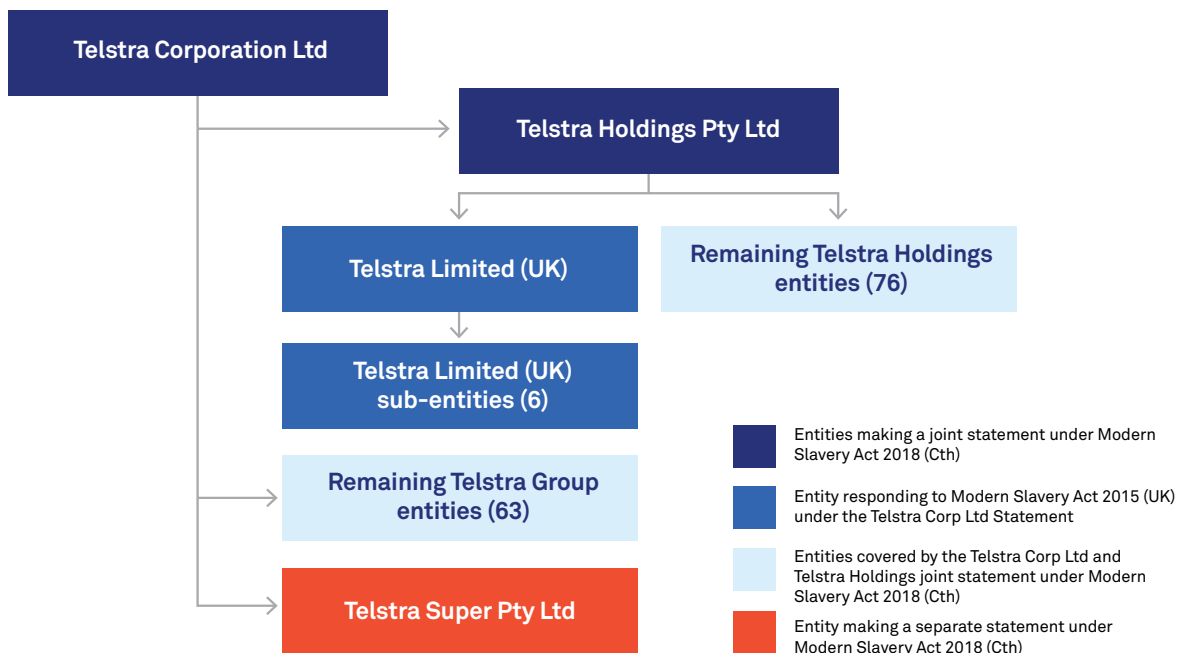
Telstra Corporation Ltd

Telstra Holdings Pty Ltd

Telstra Limited (UK)

Remaining Telstra Holdings entities (76)

Telstra Limited (UK) sub-entities (6)

Remaining Telstra Group entities (63)

Telstra Super Pty Ltd

Entities making a joint statement under Modern Slavery Act 2018 (Cth)

Entity responding to Modern Slavery Act 2015 (UK) under the Telstra Corp Ltd Statement

Entities covered by the Telstra Corp Ltd and Telstra Holdings joint statement under Modern Slavery Act 2018 (Cth)

Entity making a separate statement under Modern Slavery Act 2018 (Cth)